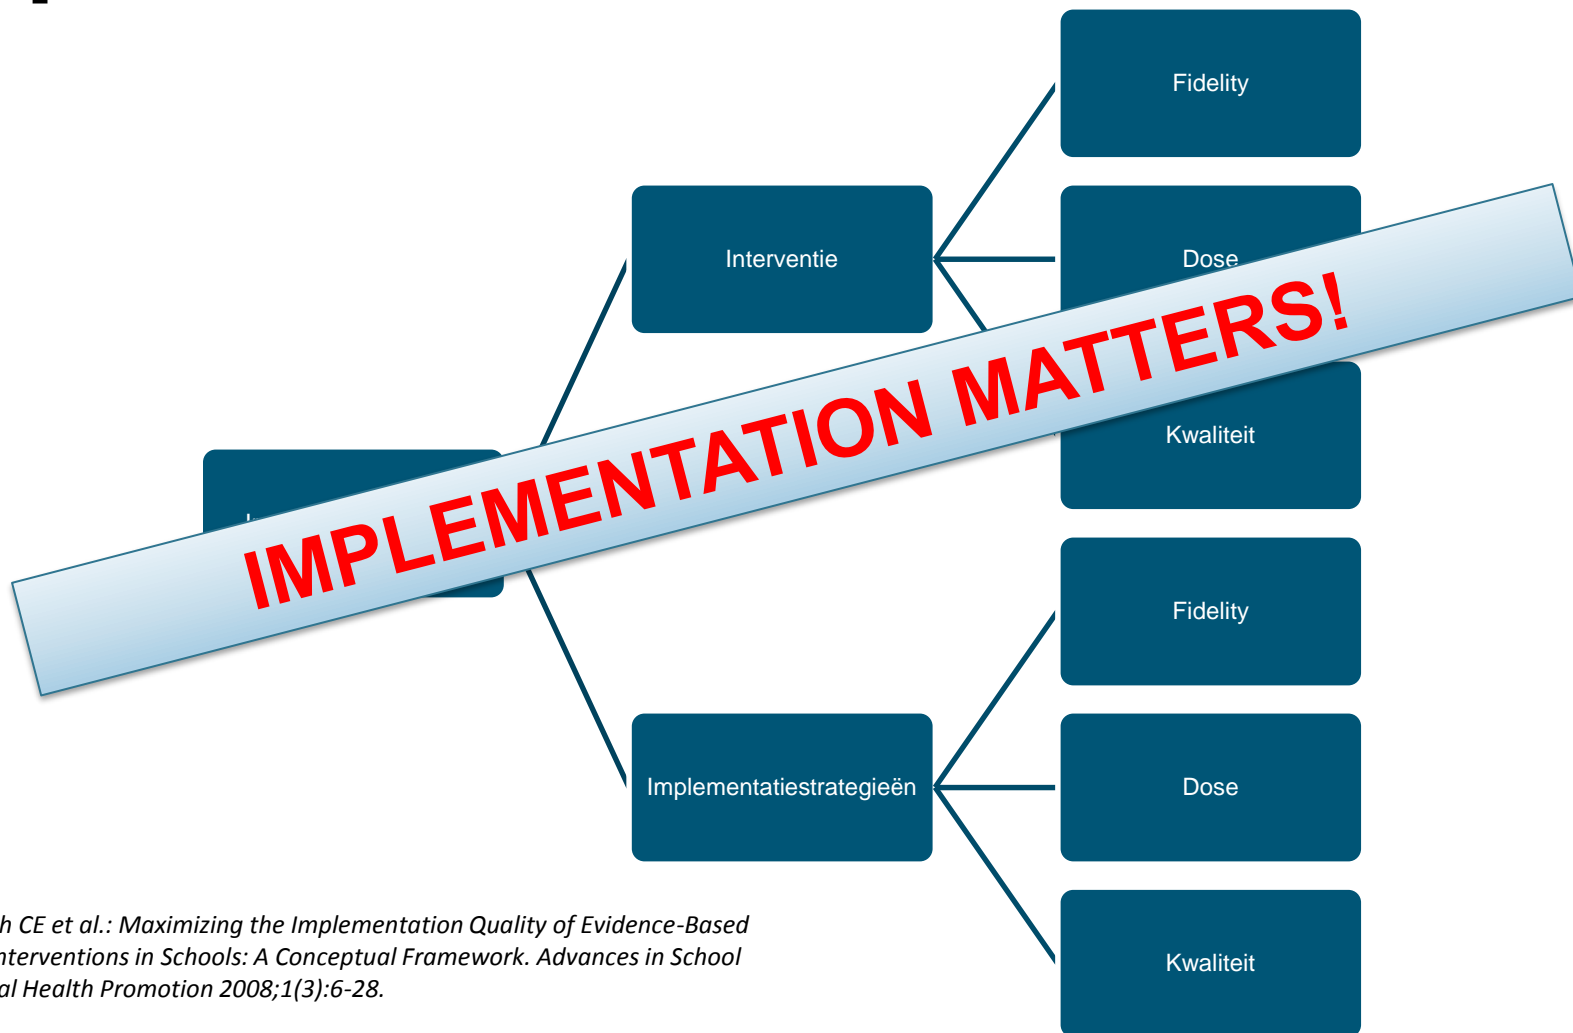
Fidelity

Interventie

Dose

IMPLEMENTATION MATTERS!

Kwaliteit

Fidelity

Implementatiestrategieën

Dose

Kwaliteit

h CE et al.: Maximizing the Implementation Quality of Evidence-Based nterventions in Schools: A Conceptual Framework. Advances in School al Health Promotion 2008;1(3):6-28.